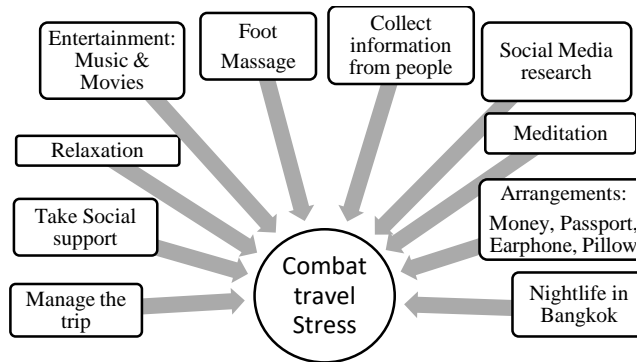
Entertainment: Music & Movies

Foot Massage

Collect information from people

Social Media research

Relaxation

Meditation

Take Social support

Arrangements: Money, Passport, Earphone, Pillow

Manage the trip

Combat travel Stress

Nightlife in Bangkok